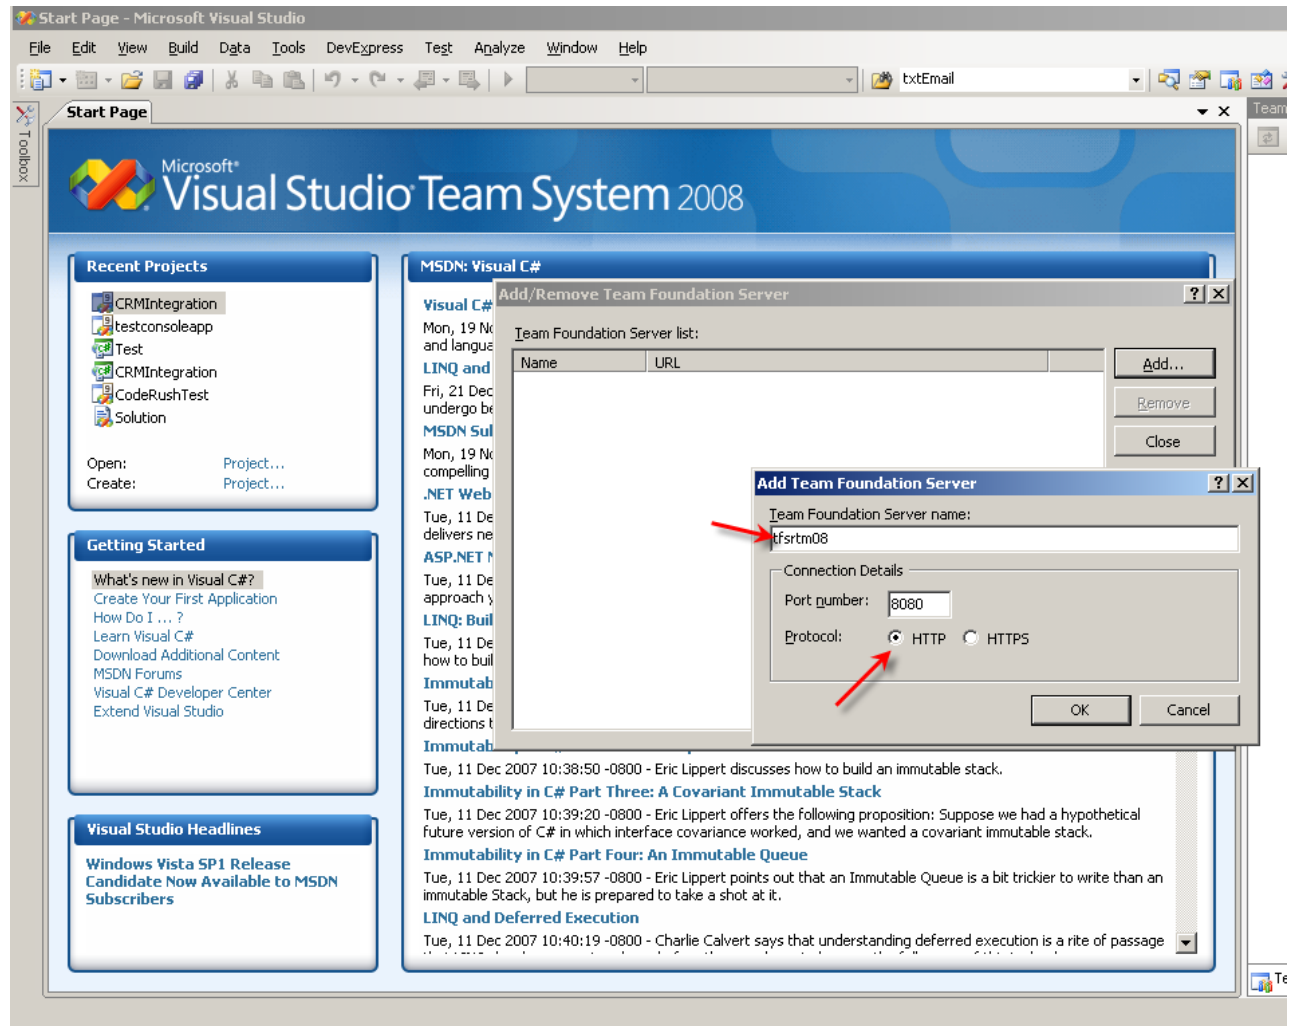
Start Page - Microsoft Visual Studio

File Edit View Build Data Tools DevExpress Test Analyze Window Help

txtEmail

Toolbox

Start Page

Team

Microsoft® Visual Studio Team System 2008

Recent Projects

CRMIntegration
testconsoleapp
Test
CRMIntegration
CodeRushTest
Solution

Open: Project...
Create: Project...

Getting Started

What's new in Visual C#?
Create Your First Application
How Do I ... ?
Learn Visual C#
Download Additional Content
MSDN Forums
Visual C# Developer Center
Extend Visual Studio

Visual Studio Headlines

Windows Vista SP1 Release Candidate Now Available to MSDN Subscribers

MSDN: Visual C#

Visual C#
Mon, 19 N
and langua
LINQ and
Fri, 21 Dec
undergo be
MSDN Sul
Mon, 19 N
compelling
.NET Web
Tue, 11 De
delivers ne
ASP.NET
Tue, 11 De
approach
LINQ: Buil
Tue, 11 De
how to buil
Immutab
Tue, 11 De
directions t
Immutab

Tue, 11 Dec 2007 10:38:50 -0800 - Eric Lippert discusses how to build an immutable stack.

Immutability in C# Part Three: A Covariant Immutable Stack

Tue, 11 Dec 2007 10:39:20 -0800 - Eric Lippert offers the following proposition: Suppose we had a hypothetical future version of C# in which interface covariance worked, and we wanted a covariant immutable stack.

Immutability in C# Part Four: An Immutable Queue

Tue, 11 Dec 2007 10:39:57 -0800 - Eric Lippert points out that an Immutable Queue is a bit trickier to write than an immutable Stack, but he is prepared to take a shot at it.

LINQ and Deferred Execution

Tue, 11 Dec 2007 10:40:19 -0800 - Charlie Calvert says that understanding deferred execution is a rite of passage

Add/Remove Team Foundation Server

Team Foundation Server list:

| Name | URL |
|---|---|

Add...
Remove
Close

Add Team Foundation Server

Team Foundation Server name:
tfsrtm08

Connection Details
Port number: 8080
Protocol: HTTP HTTPS

OK Cancel

Te